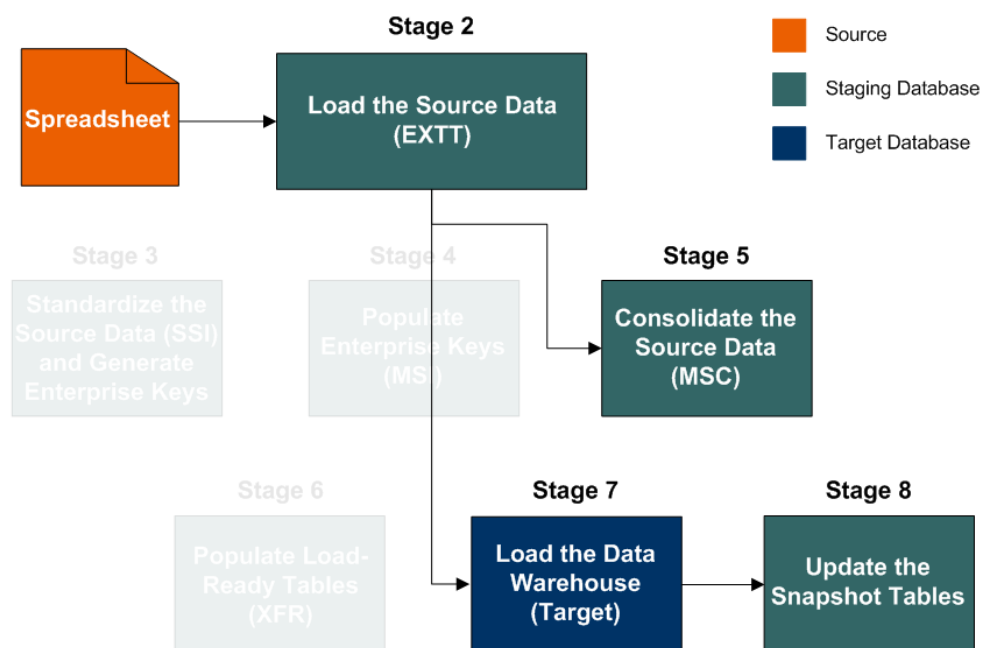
Stage 2

Source

Staging Database

Target Database

Spreadsheet

Load the Source Data (EXTT)

Stage 3

Standardize the Source Data (SSI) and Generate Enterprise Keys

Stage 4

Populate Enterprise Keys (MS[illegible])

Stage 5

Consolidate the Source Data (MSC)

Stage 6

Populate Load-Ready Tables (XFR)

Stage 7

Load the Data Warehouse (Target)

Stage 8

Update the Snapshot Tables